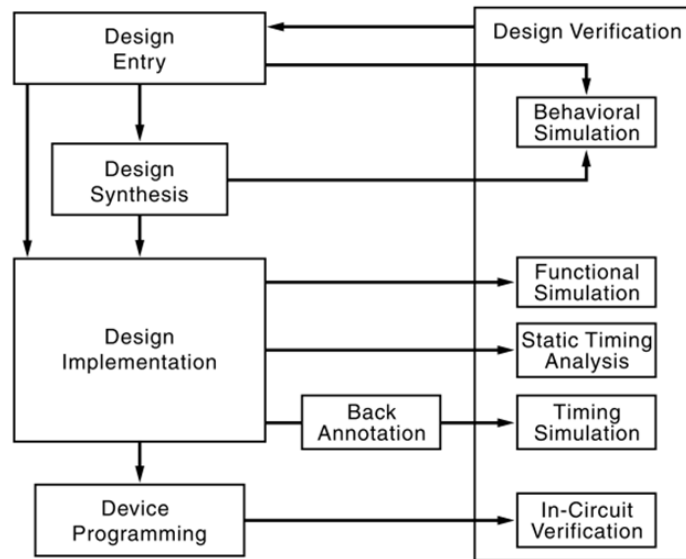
Design Entry

Design Verification

Behavioral Simulation

Design Synthesis

Design Implementation

Functional Simulation

Static Timing Analysis

Back Annotation

Timing Simulation

Device Programming

In-Circuit Verification